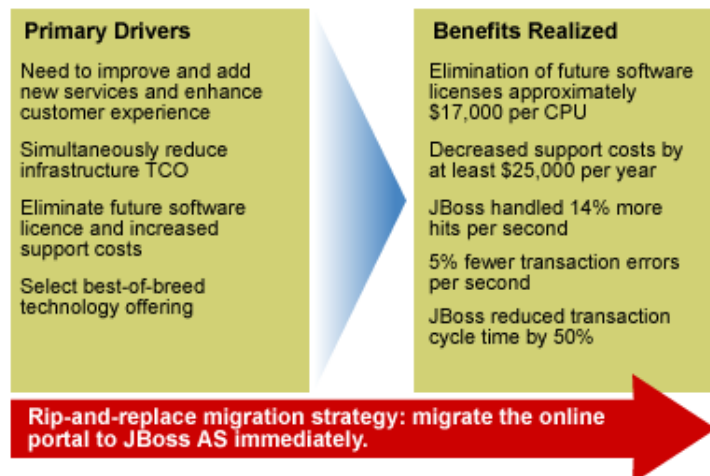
Primary Drivers

Need to improve and add new services and enhance customer experience

Simultaneously reduce infrastructure TCO

Eliminate future software licence and increased support costs

Select best-of-breed technology offering

Benefits Realized

Elimination of future software licenses approximately \$17,000 per CPU

Decreased support costs by at least \$25,000 per year

JBoss handled 14% more hits per second

5% fewer transaction errors per second

JBoss reduced transaction cycle time by 50%

Rip-and-replace migration strategy: migrate the online portal to JBoss AS immediately.